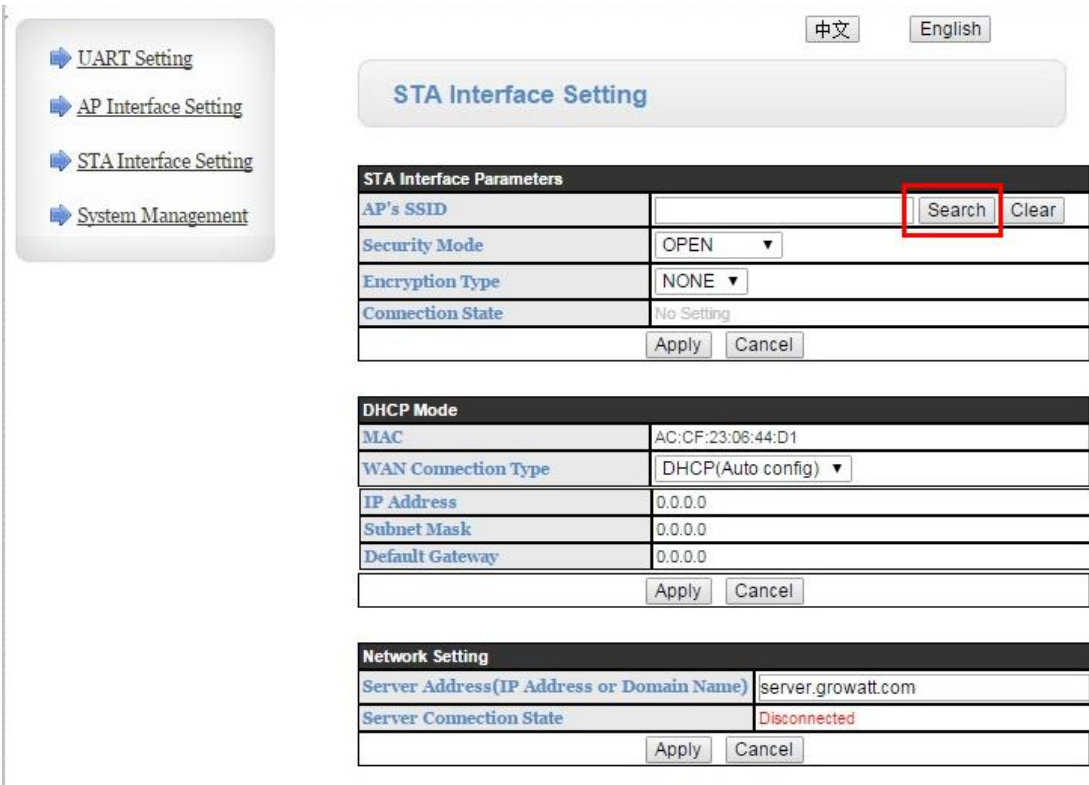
UART Setting

AP Interface Setting

STA Interface Setting

System Management

中文 English

STA Interface Setting

| STA Interface Parameters | |
|---|---|
| AP's SSID | Search Clear |
| Security Mode | OPEN ▼ |
| Encryption Type | NONE ▼ |
| Connection State | No Setting |
| | Apply Cancel |

| DHCP Mode | |
|---|---|
| MAC | AC:CF:23:06:44:D1 |
| WAN Connection Type | DHCP(Auto config) ▼ |
| IP Address | 0.0.0.0 |
| Subnet Mask | 0.0.0.0 |
| Default Gateway | 0.0.0.0 |
| | Apply Cancel |

| Network Setting | |
|---|---|
| Server Address(IP Address or Domain Name) | server.growatt.com |
| Server Connection State | Disconnected |
| | Apply Cancel |